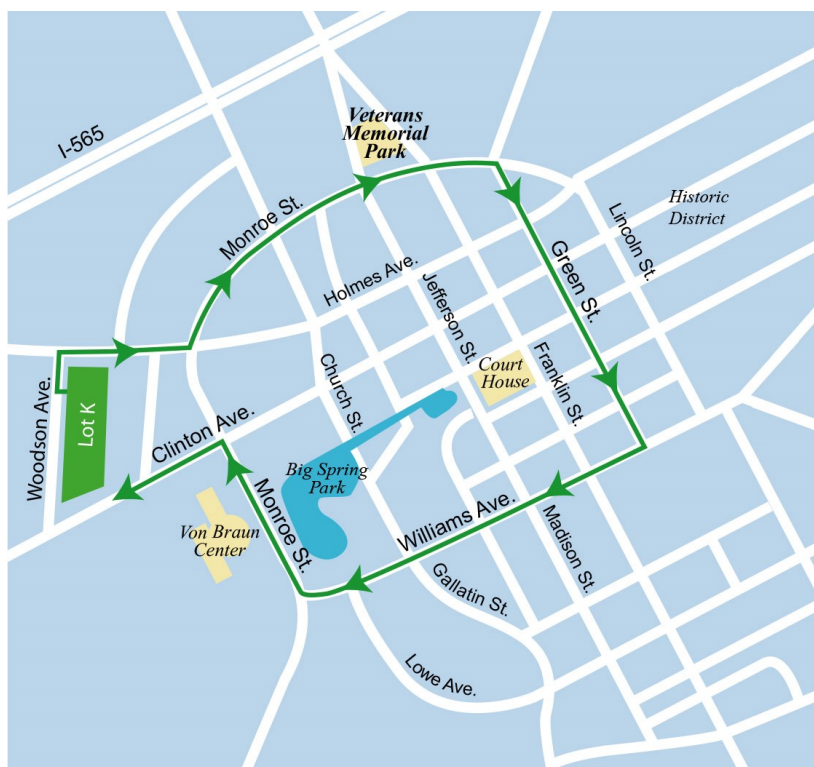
I-565

Veterans Memorial Park

Historic District

Monroe St.

Lincoln St.

Green St.

Holmes Ave.

Jefferson St.

Court House

Franklin St.

Church St.

Woodson Ave.

Lot K

Clinton Ave.

Big Spring Park

Monroe St.

Von Braun Center

Williams Ave.

Madison St.

Gallatin St.

Lowe Ave.